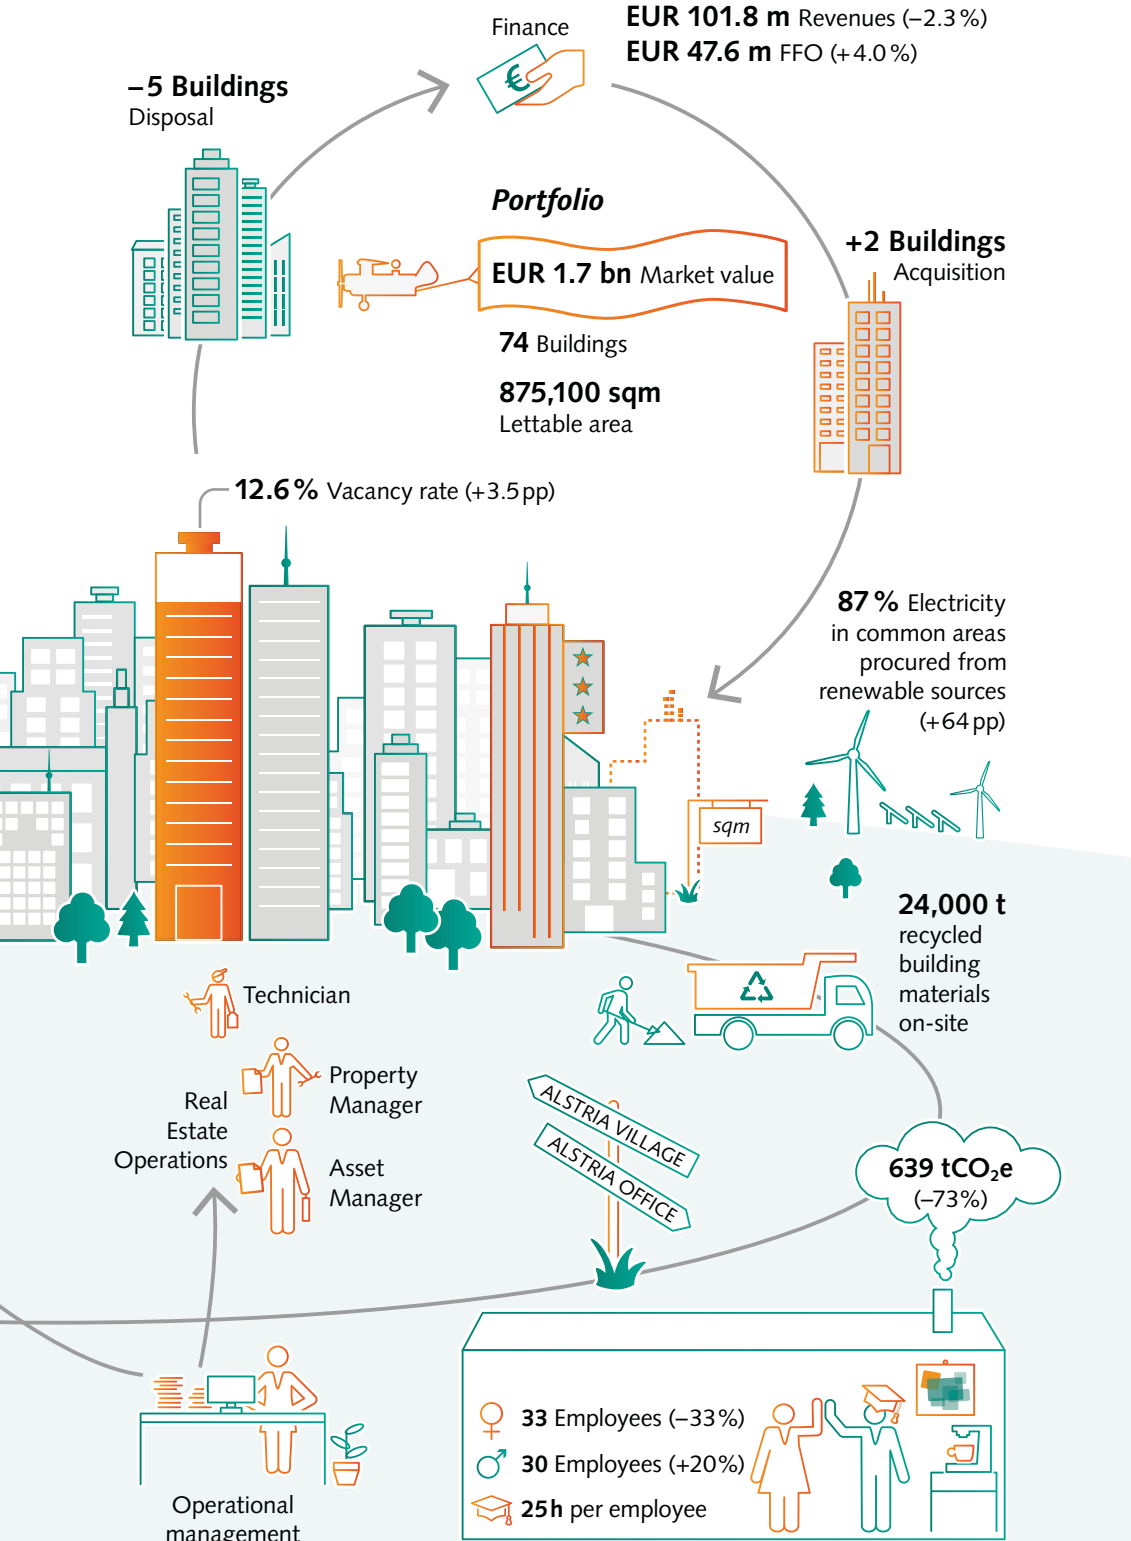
Finance

EUR 101.8 m Revenues (–2.3 %)
EUR 47.6 m FFO (+4.0 %)

–5 Buildings
Disposal

Portfolio

EUR 1.7 bn Market value

74 Buildings

875,100 sqm
Lettable area

+2 Buildings
Acquisition

12.6 % Vacancy rate (+3.5 pp)

87 % Electricity in common areas procured from renewable sources (+64 pp)

sqm

24,000 t recycled building materials on-site

Technician

Real Estate Operations

Property Manager

Asset Manager

ALSTRIA VILLAGE

ALSTRIA OFFICE

639 $tCO_2e$ (–73 %)

33 Employees (–33 %)

30 Employees (+20 %)

25 h per employee

Operational management